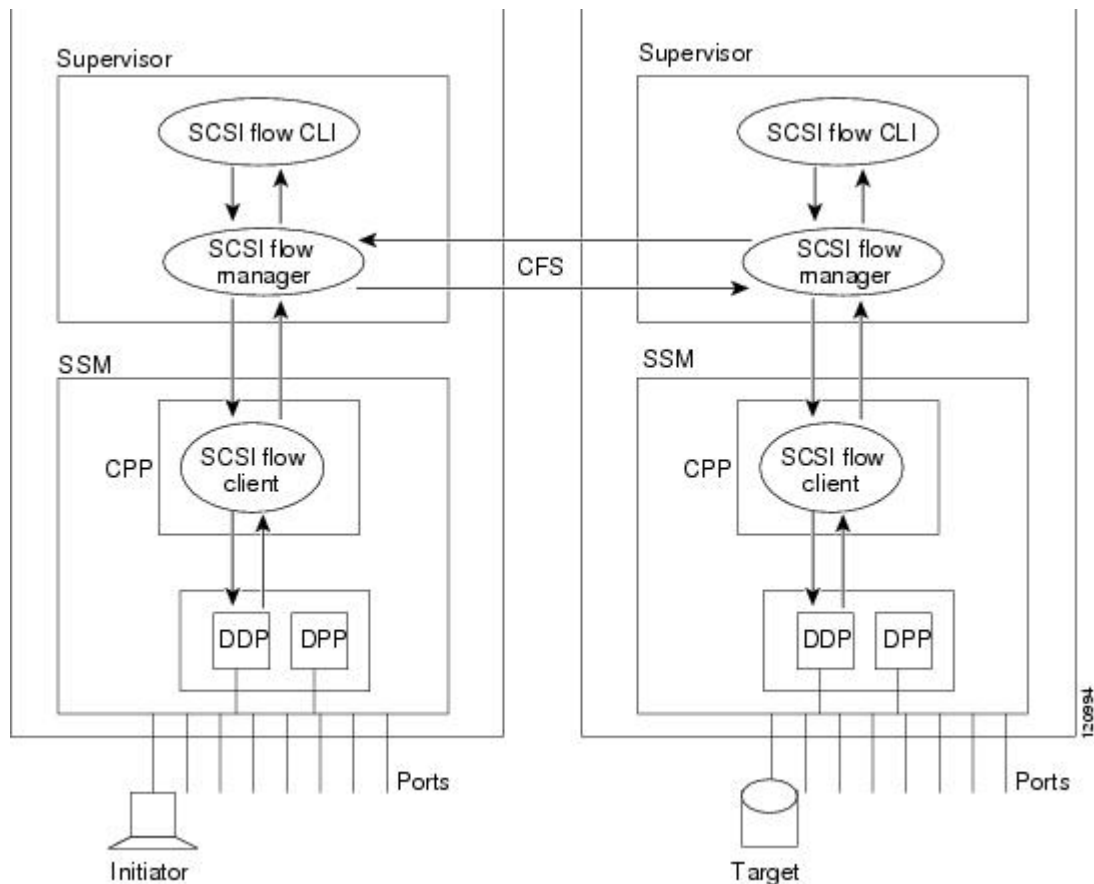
Supervisor

SCSI flow CLI

SCSI flow manager

SSM

CPP

SCSI flow client

DDP

DPP

Ports

Initiator

CFS

Supervisor

SCSI flow CLI

SCSI flow manager

SSM

CPP

SCSI flow client

DDP

DPP

Ports

Target

120994